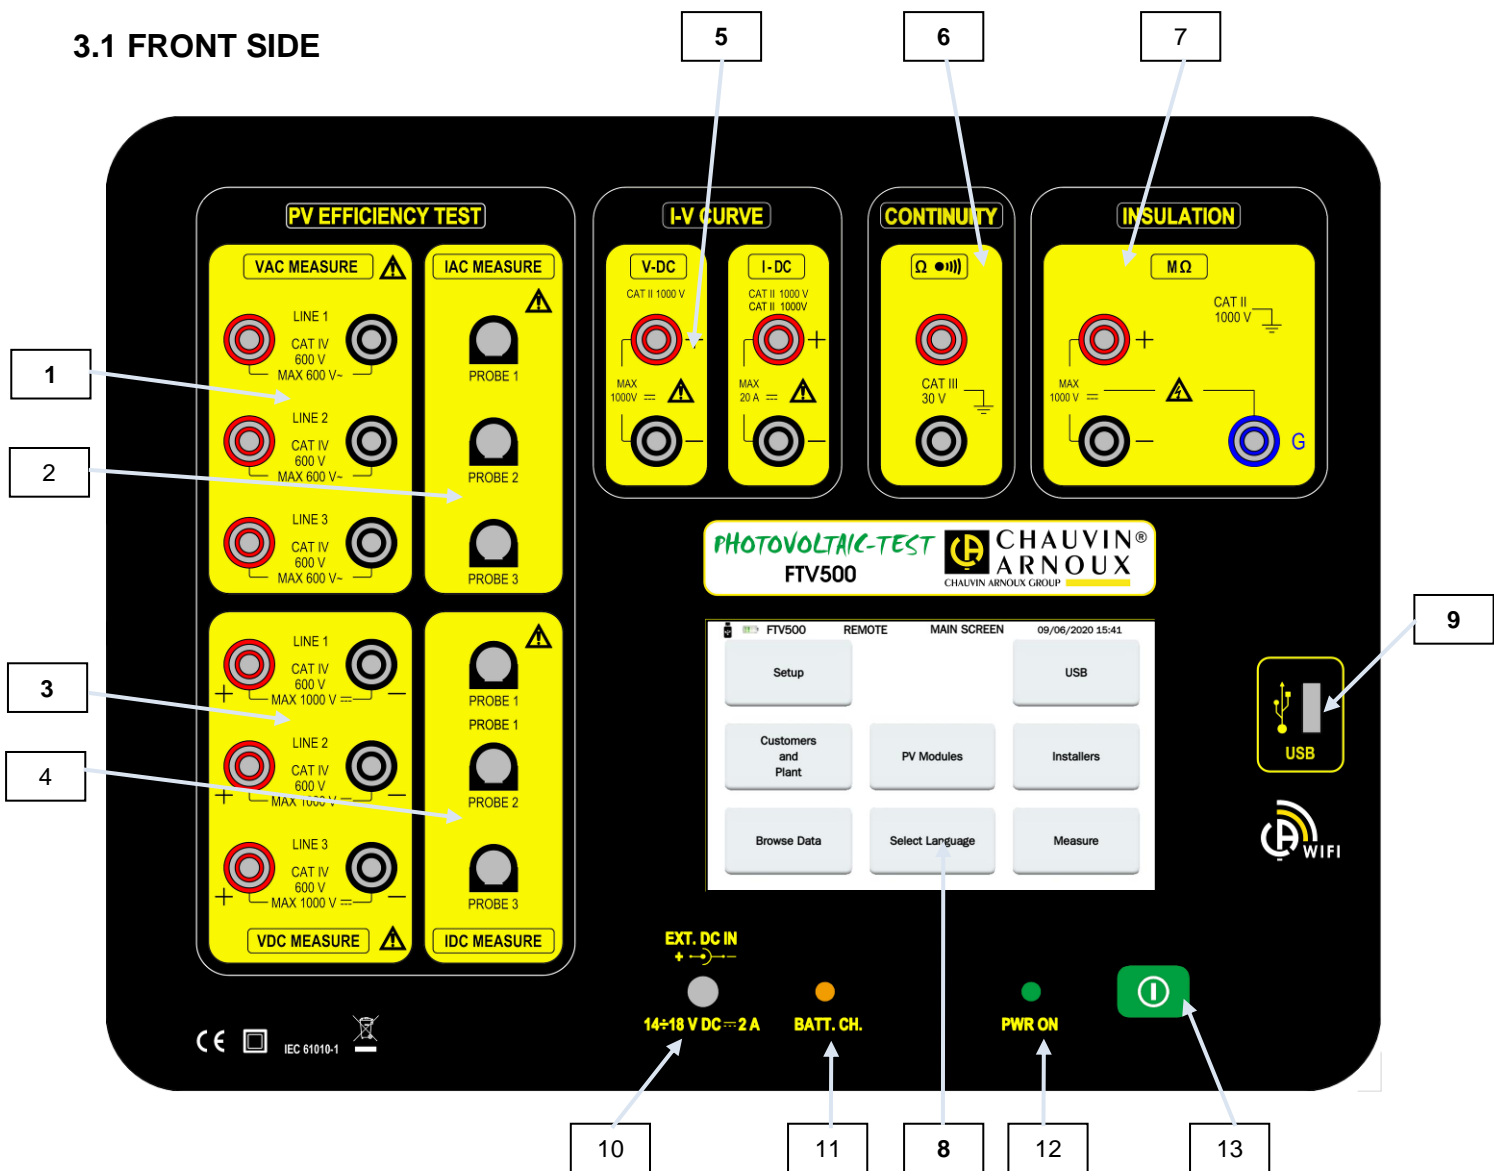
3.1 FRONT SIDE

5

6

7

PV EFFICIENCY TEST

VAC MEASURE

IAC MEASURE

LINE 1
CAT IV
600 V
MAX 600 V~

PROBE 1

LINE 2
CAT IV
600 V
MAX 600 V~

PROBE 2

LINE 3
CAT IV
600 V
MAX 600 V~

PROBE 3

1

2

I-V CURVE

V-DC
CAT II 1000 V
MAX 1000V ⎓

I-DC
CAT II 1000 V
CAT II 1000V
MAX 20 A ⎓

CONTINUITY

Ω •)))
CAT III
30 V

INSULATION

MΩ
CAT II
1000 V
MAX 1000 V ⎓
G

PHOTOVOLTAIC-TEST
FTV500
CHAUVIN® ARNOUX
CHAUVIN ARNOUX GROUP

FTV500 REMOTE MAIN SCREEN 09/06/2020 15:41

Setup

USB

Customers and Plant

PV Modules

Installers

Browse Data

Select Language

Measure

9

USB

WIFI

3

4

LINE 1
CAT IV
600 V
MAX 1000 V ⎓

PROBE 1

PROBE 1

LINE 2
CAT IV
600 V
MAX 1000 V ⎓

PROBE 2

LINE 3
CAT IV
600 V
MAX 1000 V ⎓

PROBE 3

VDC MEASURE

IDC MEASURE

EXT. DC IN

14÷18 V DC ⎓ 2 A

BATT. CH.

PWR ON

CE

IEC 61010-1

10

11

8

12

13